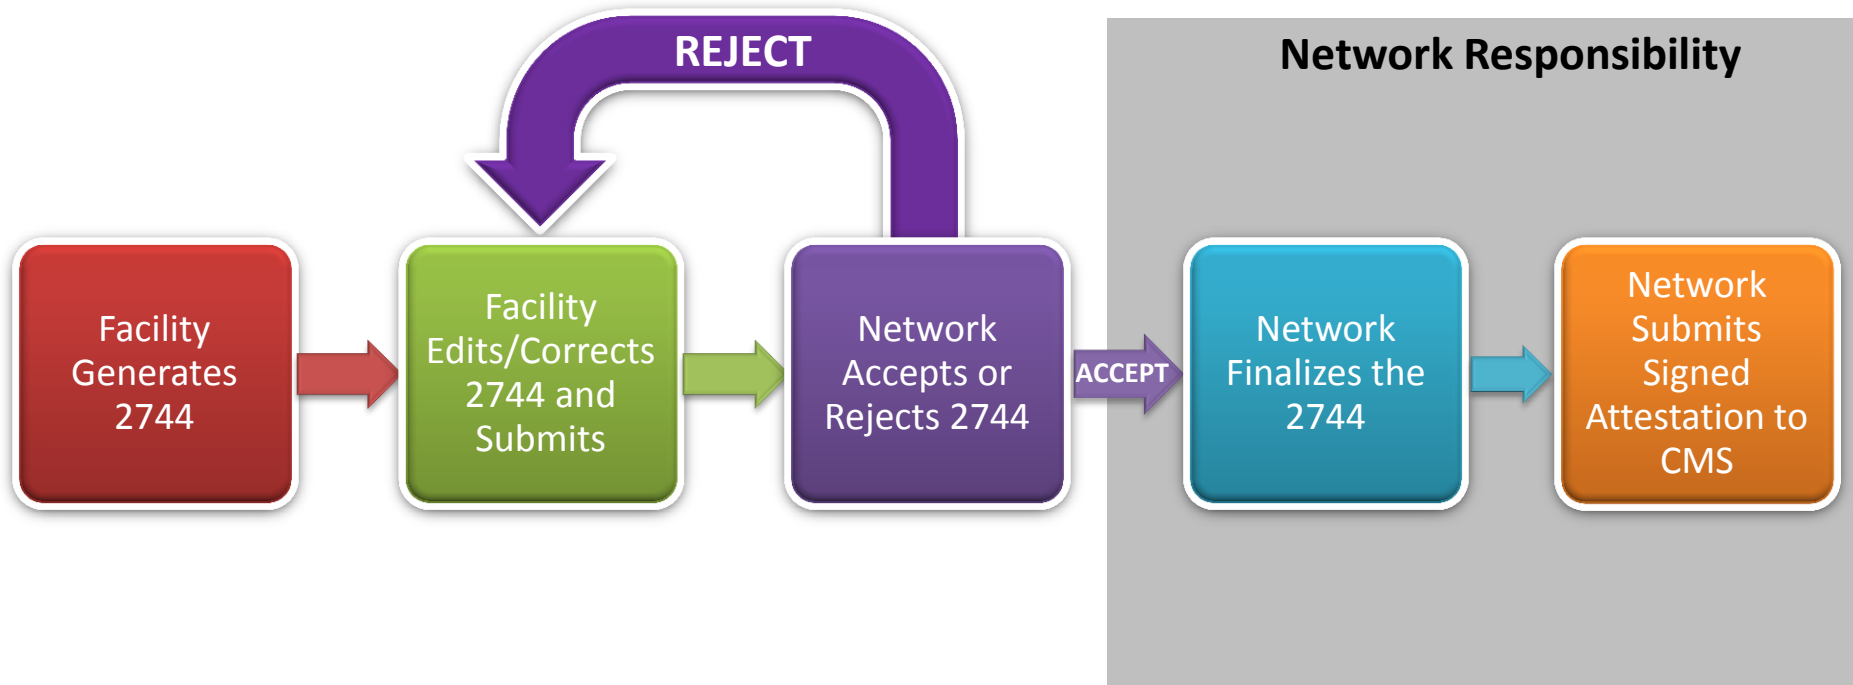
REJECT

Network Responsibility

Facility Generates 2744

Facility Edits/Corrects 2744 and Submits

Network Accepts or Rejects 2744

ACCEPT

Network Finalizes the 2744

Network Submits Signed Attestation to CMS